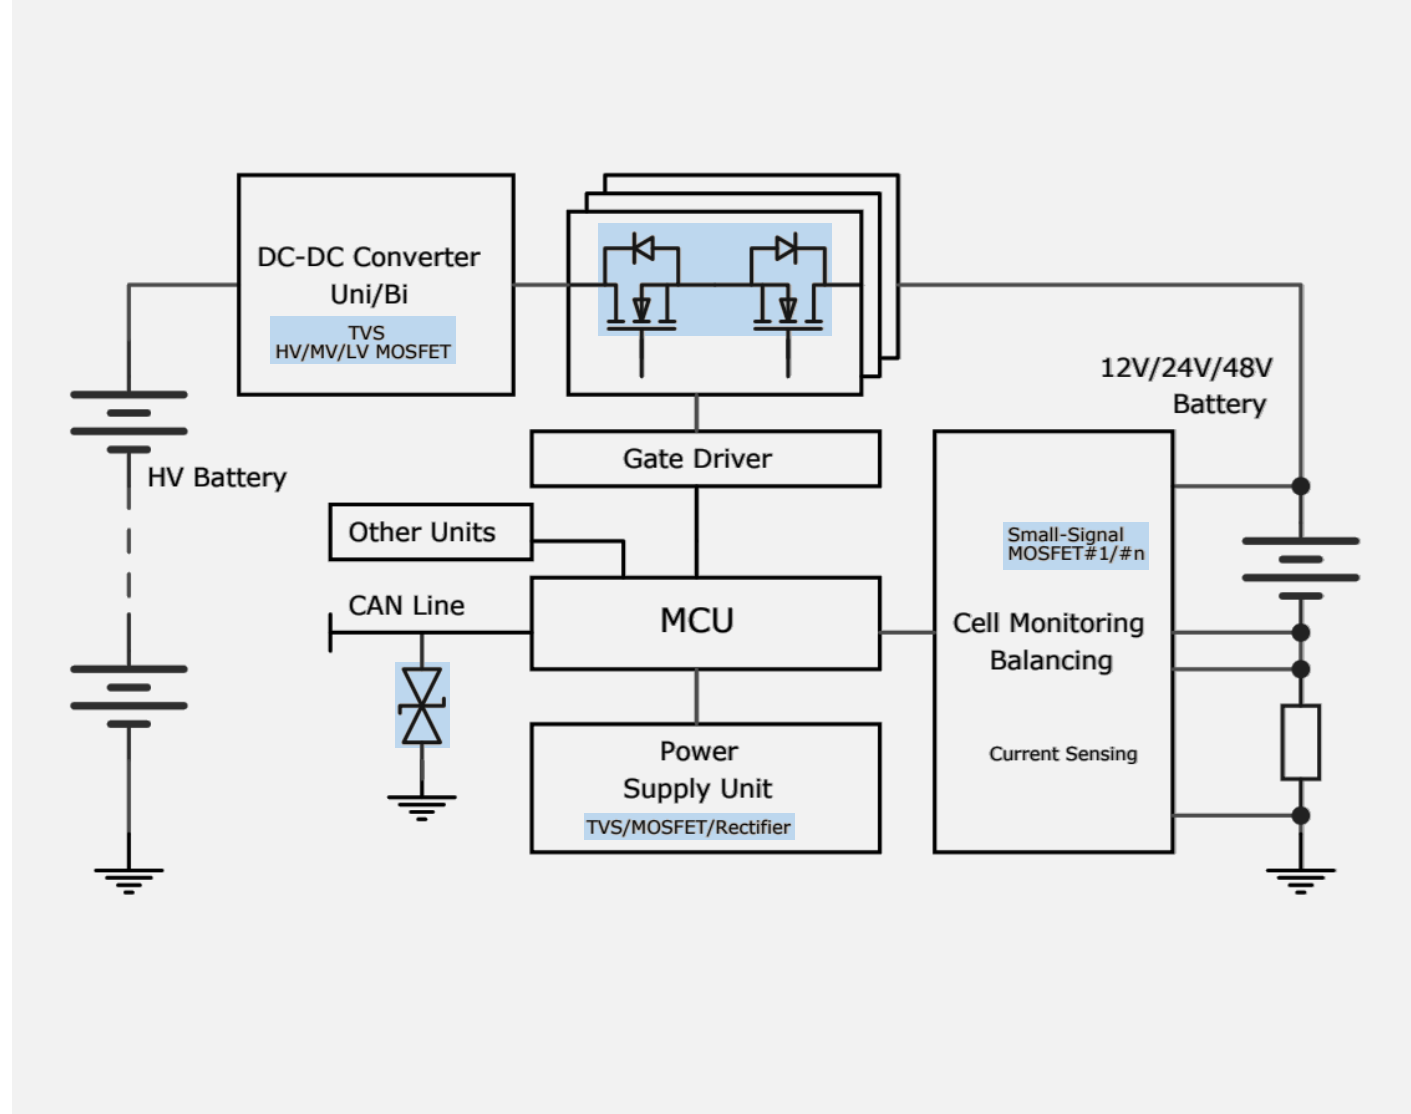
DC-DC Converter
Uni/Bi
TVS
HV/MV/LV MOSFET

12V/24V/48V
Battery

HV Battery

Gate Driver

Other Units

CAN Line

MCU

Small-Signal
MOSFET#1/#n

Cell Monitoring
Balancing

Current Sensing

Power
Supply Unit
TVS/MOSFET/Rectifier